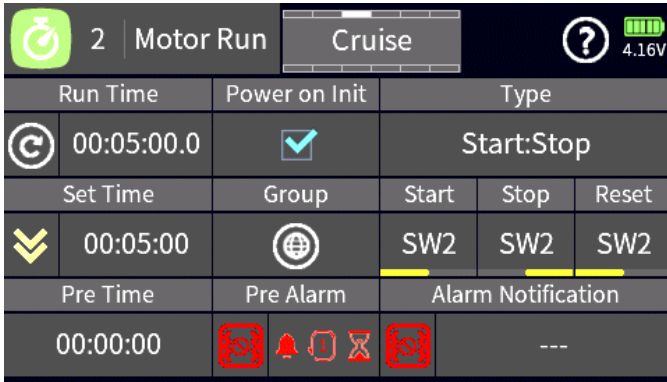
2 Motor Run

Cruise

4.16V

| Run Time | Power on Init | Type | | |
|---|---|---|---|---|
| 00:05:00.0 | ☑ | Start:Stop | | |
| Set Time | Group | Start | Stop | Reset |
| 00:05:00 | | SW2 | SW2 | SW2 |
| Pre Time | Pre Alarm | Alarm Notification | | |
| 00:00:00 | | --- | | |